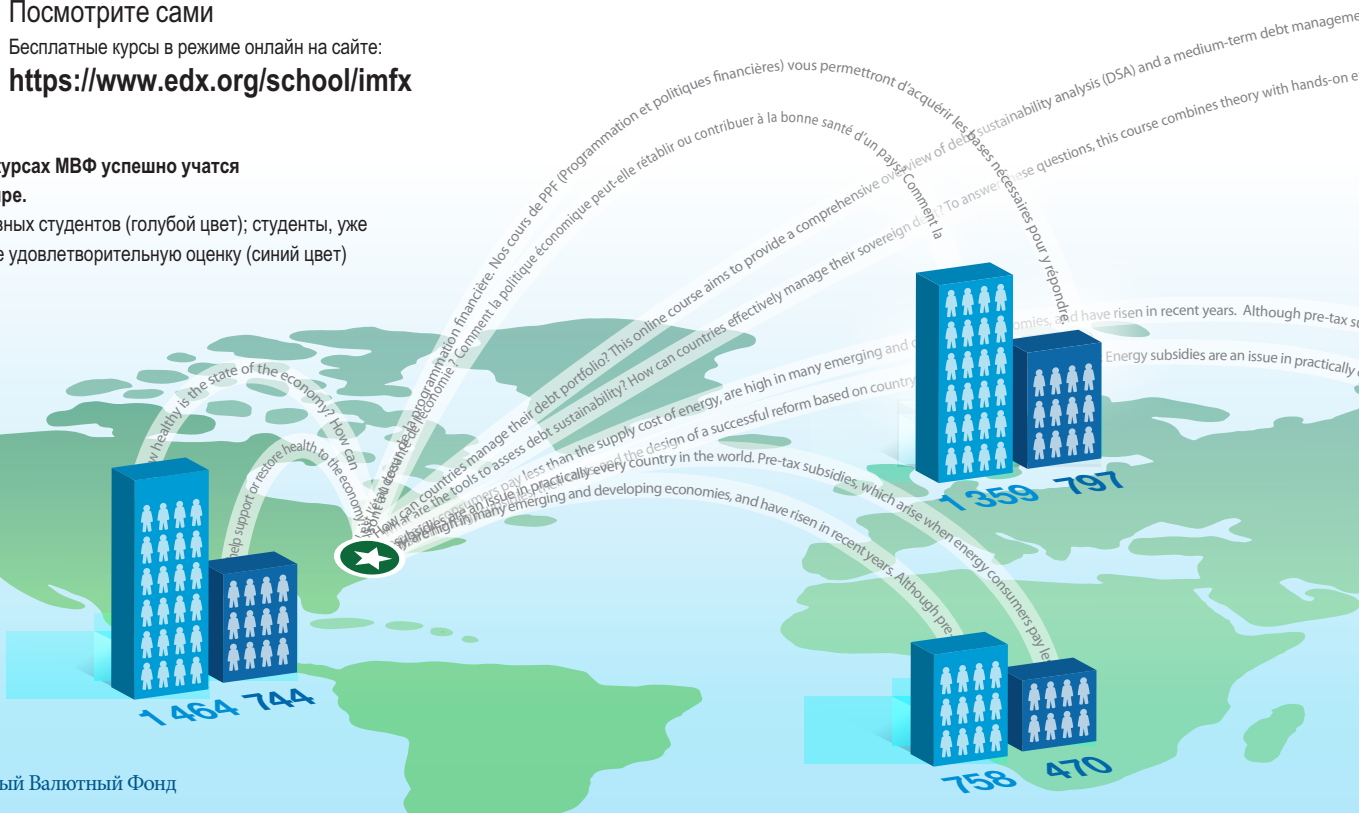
Посмотрите сами

Бесплатные курсы в режиме онлайн на сайте:

**https://www.edx.org/school/imfx**

курсах МВФ успешно учатся

ре.

вных студентов (голубой цвет); студенты, уже

е удовлетворительную оценку (синий цвет)

financière. Nos cours de PPF (Programmation et politiques financières) vous permettront d'acquérir les bases nécessaires pour y répondre

Comment la politique économique peut-elle rétablir ou contribuer à la bonne santé d'un pays? Comment la

How can countries manage their debt portfolio? This online course aims to provide a comprehensive overview of debt sustainability analysis (DSA) and a medium-term debt manageme

What are the tools to assess debt sustainability? How can countries effectively manage their sovereign debt? To answer these questions, this course combines theory with hands-on e

subsidies are an issue in practically every country in the world. Pre-tax subsidies, which arise when energy consumers pay less than the supply cost of energy, are high in many emerging and developing economies, and have risen in recent years. Although pre-tax su

the design of a successful reform based on country

are high in many emerging and developing economies, and have risen in recent years. Although pre

Energy subsidies are an issue in practically

healthy is the state of the economy? How can help support or restore health to the economy

1 464 744

1 359 797

758 470

ый Валютный Фонд